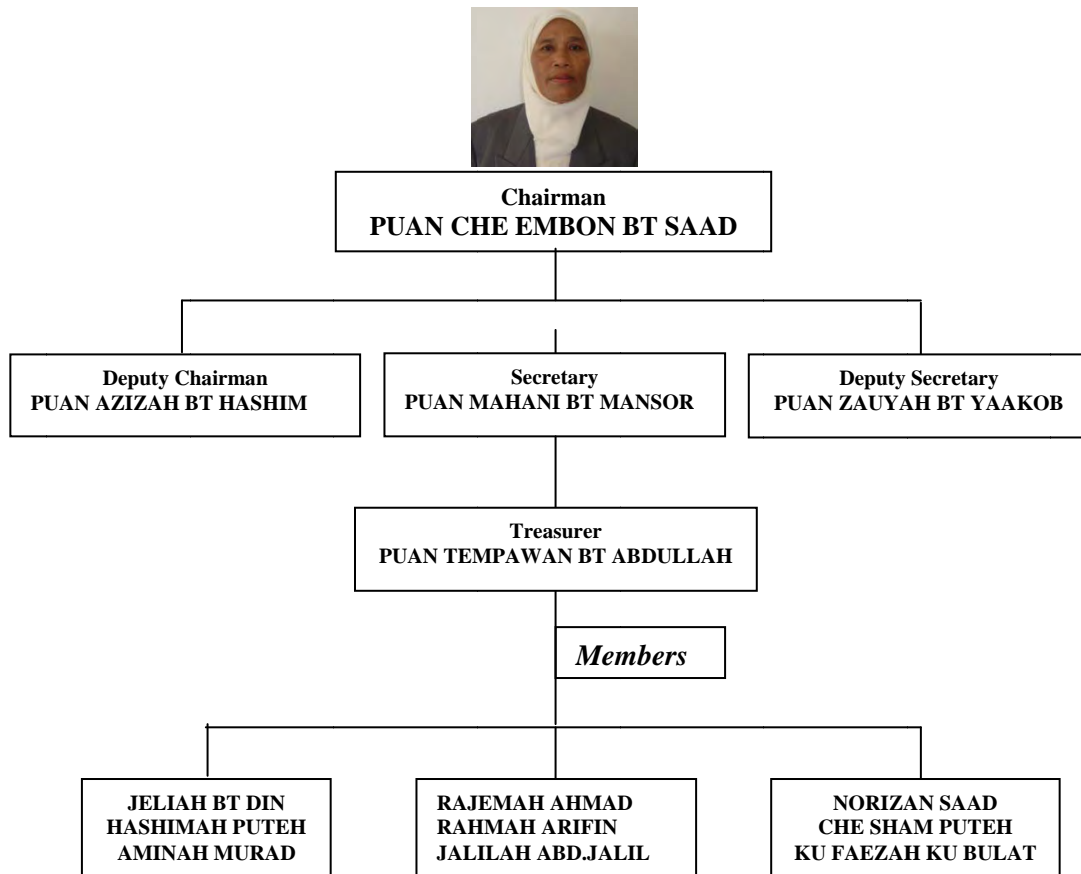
Chairman
PUAN CHE EMBON BT SAAD

Deputy Chairman
PUAN AZIZAH BT HASHIM

Secretary
PUAN MAHANI BT MANSOR

Deputy Secretary
PUAN ZAUYAH BT YAAKOB

Treasurer
PUAN TEMPAWAN BT ABDULLAH

Members

JELIAH BT DIN
HASHIMAH PUTEH
AMINAH MURAD

RAJEMAH AHMAD
RAHMAH ARIFIN
JALILAH ABD.JALIL

NORIZAN SAAD
CHE SHAM PUTEH
KU FAEZAH KU BULAT